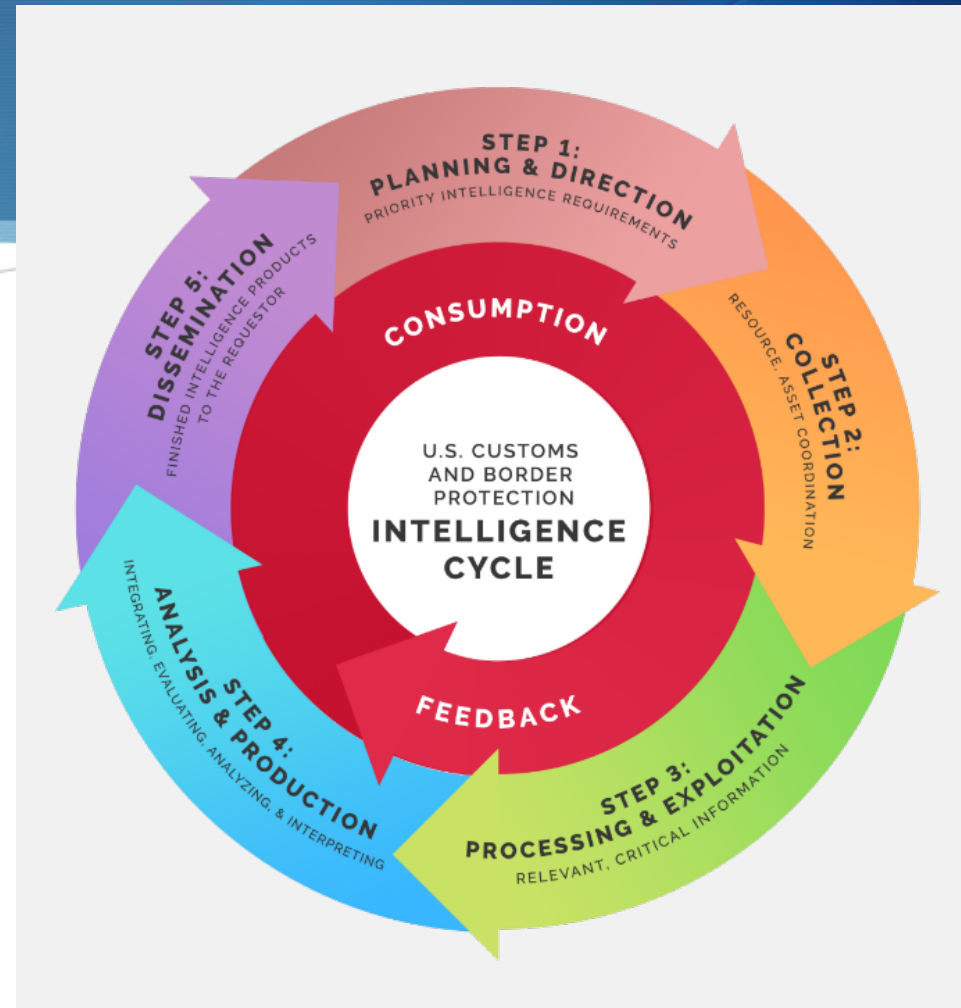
STEP 1:
PLANNING & DIRECTION
PRIORITY INTELLIGENCE REQUIREMENTS

STEP 2:
COLLECTION
RESOURCE, ASSET COORDINATION

STEP 3:
PROCESSING & EXPLOITATION
RELEVANT, CRITICAL INFORMATION

STEP 4:
ANALYSIS & PRODUCTION
INTEGRATING, EVALUATING, ANALYZING, & INTERPRETING

STEP 5:
DISSEMINATION
FINISHED INTELLIGENCE PRODUCTS TO THE REQUESTOR

CONSUMPTION

FEEDBACK

U.S. CUSTOMS AND BORDER PROTECTION
INTELLIGENCE CYCLE